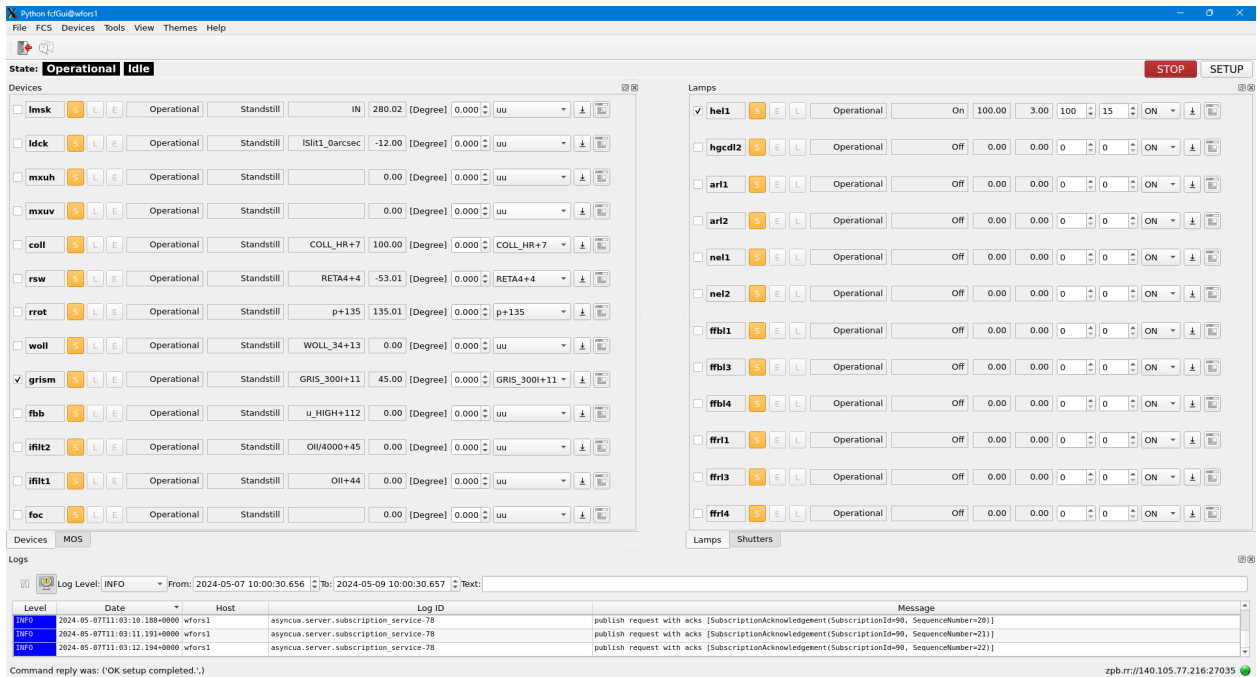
Python fcfGui@wfors1

File FCS Devices Tools View Themes Help

State: Operational Idle

STOP SETUP

Devices

| | | | | | | | | | | | |
|---|---|---|---|---|---|---|---|---|---|---|---|
| lmsk | S | L | E | Operational | Standstill | IN | 280.02 | [Degree] | 0.000 | uu | |
| ldck | S | L | E | Operational | Standstill | lSlit1_0arcsec | -12.00 | [Degree] | 0.000 | uu | |
| mxuh | S | L | E | Operational | Standstill | | 0.00 | [Degree] | 0.000 | uu | |
| mxuv | S | L | E | Operational | Standstill | | 0.00 | [Degree] | 0.000 | uu | |
| coll | S | L | E | Operational | Standstill | COLL_HR+7 | 100.00 | [Degree] | 0.000 | COLL_HR+7 | |
| rsw | S | L | E | Operational | Standstill | RETA4+4 | -53.01 | [Degree] | 0.000 | RETA4+4 | |
| rrot | S | L | E | Operational | Standstill | p+135 | 135.01 | [Degree] | 0.000 | p+135 | |
| woll | S | L | E | Operational | Standstill | WOLL_34+13 | 0.00 | [Degree] | 0.000 | uu | |
| ✓ grism | S | L | E | Operational | Standstill | GRIS_300I+11 | 45.00 | [Degree] | 0.000 | GRIS_300I+11 | |
| fbb | S | L | E | Operational | Standstill | u_HIGH+112 | 0.00 | [Degree] | 0.000 | uu | |
| ifilt2 | S | L | E | Operational | Standstill | OII/4000+45 | 0.00 | [Degree] | 0.000 | uu | |
| ifilt1 | S | L | E | Operational | Standstill | OII+44 | 0.00 | [Degree] | 0.000 | uu | |
| foc | S | L | E | Operational | Standstill | | 0.00 | [Degree] | 0.000 | uu | |

Devices MOS

Lamps

| | | | | | | | | | | |
|---|---|---|---|---|---|---|---|---|---|---|
| ✓ hel1 | S | E | L | Operational | On | 100.00 | 3.00 | 100 | 15 | ON |
| hgcdl2 | S | E | L | Operational | Off | 0.00 | 0.00 | 0 | 0 | ON |
| arl1 | S | E | L | Operational | Off | 0.00 | 0.00 | 0 | 0 | ON |
| arl2 | S | E | L | Operational | Off | 0.00 | 0.00 | 0 | 0 | ON |
| nel1 | S | E | L | Operational | Off | 0.00 | 0.00 | 0 | 0 | ON |
| nel2 | S | E | L | Operational | Off | 0.00 | 0.00 | 0 | 0 | ON |
| ffbl1 | S | E | L | Operational | Off | 0.00 | 0.00 | 0 | 0 | ON |
| ffbl3 | S | E | L | Operational | Off | 0.00 | 0.00 | 0 | 0 | ON |
| ffbl4 | S | E | L | Operational | Off | 0.00 | 0.00 | 0 | 0 | ON |
| ffrl1 | S | E | L | Operational | Off | 0.00 | 0.00 | 0 | 0 | ON |
| ffrl3 | S | E | L | Operational | Off | 0.00 | 0.00 | 0 | 0 | ON |
| ffrl4 | S | E | L | Operational | Off | 0.00 | 0.00 | 0 | 0 | ON |

Lamps Shutters

Logs

Log Level: INFO From: 2024-05-07 10:00:30.656 To: 2024-05-09 10:00:30.657 Text:

| Level | Date | Host | Log ID | Message |
|---|---|---|---|---|
| INFO | 2024-05-07T11:03:10.188+0000 | wfors1 | asyncua.server.subscription_service-78 | publish request with acks [SubscriptionAcknowledgement(SubscriptionId=90, SequenceNumber=20)] |
| INFO | 2024-05-07T11:03:11.191+0000 | wfors1 | asyncua.server.subscription_service-78 | publish request with acks [SubscriptionAcknowledgement(SubscriptionId=90, SequenceNumber=21)] |
| INFO | 2024-05-07T11:03:12.194+0000 | wfors1 | asyncua.server.subscription_service-78 | publish request with acks [SubscriptionAcknowledgement(SubscriptionId=90, SequenceNumber=22)] |

Command reply was: ('OK setup completed.',)

zpb.rr://140.105.77.216:27035